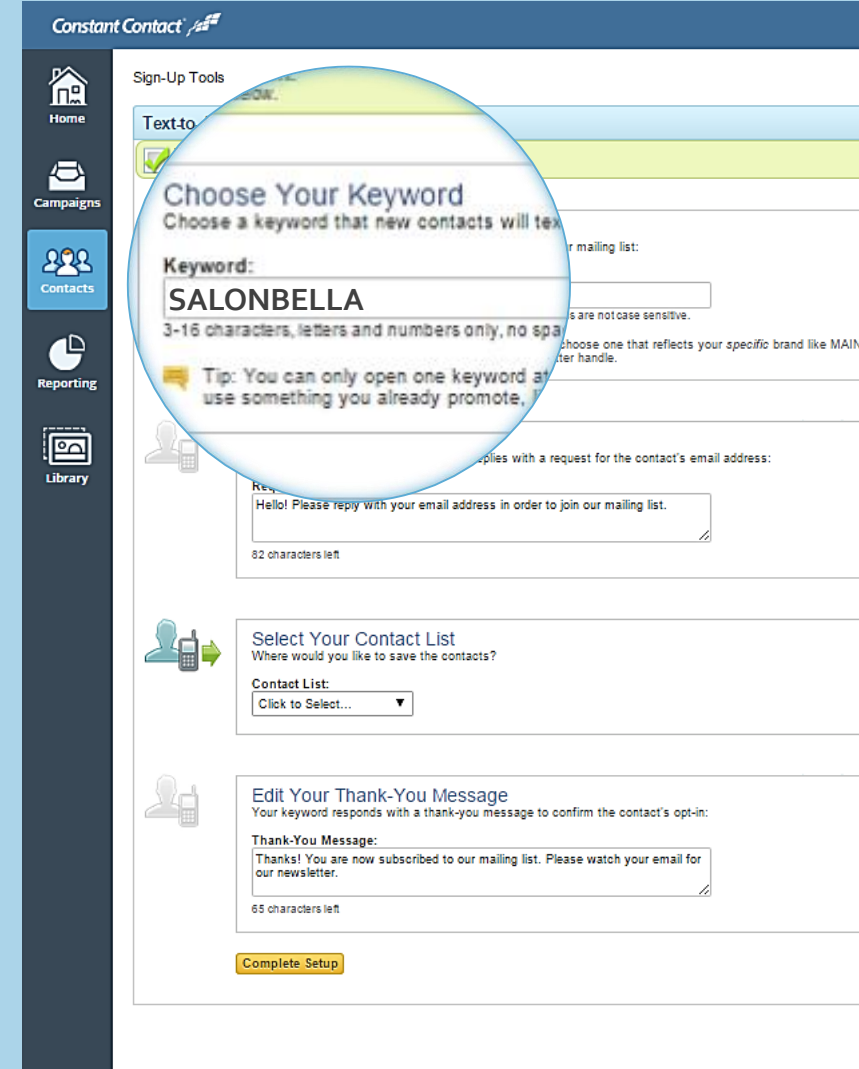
Constant Contact

Home

Campaigns

Contacts

Reporting

Library

Sign-Up Tools

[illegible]

Text-to-

Choose Your Keyword
Choose a keyword that new contacts will tex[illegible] r mailing list:

Keyword:
SALONBELLA
3-16 characters, letters and numbers only, no spa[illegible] s are not case sensitive.

Tip: You can only open one keyword at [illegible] choose one that reflects your *specific* brand like MAIN
use something you already promote, l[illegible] tter handle.

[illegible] plies with a request for the contact's email address:

Re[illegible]
Hello! Please reply with your email address in order to join our mailing list.

82 characters left

Select Your Contact List
Where would you like to save the contacts?

Contact List:
Click to Select...

Edit Your Thank-You Message
Your keyword responds with a thank-you message to confirm the contact's opt-in:

Thank-You Message:
Thanks! You are now subscribed to our mailing list. Please watch your email for our newsletter.

65 characters left

Complete Setup